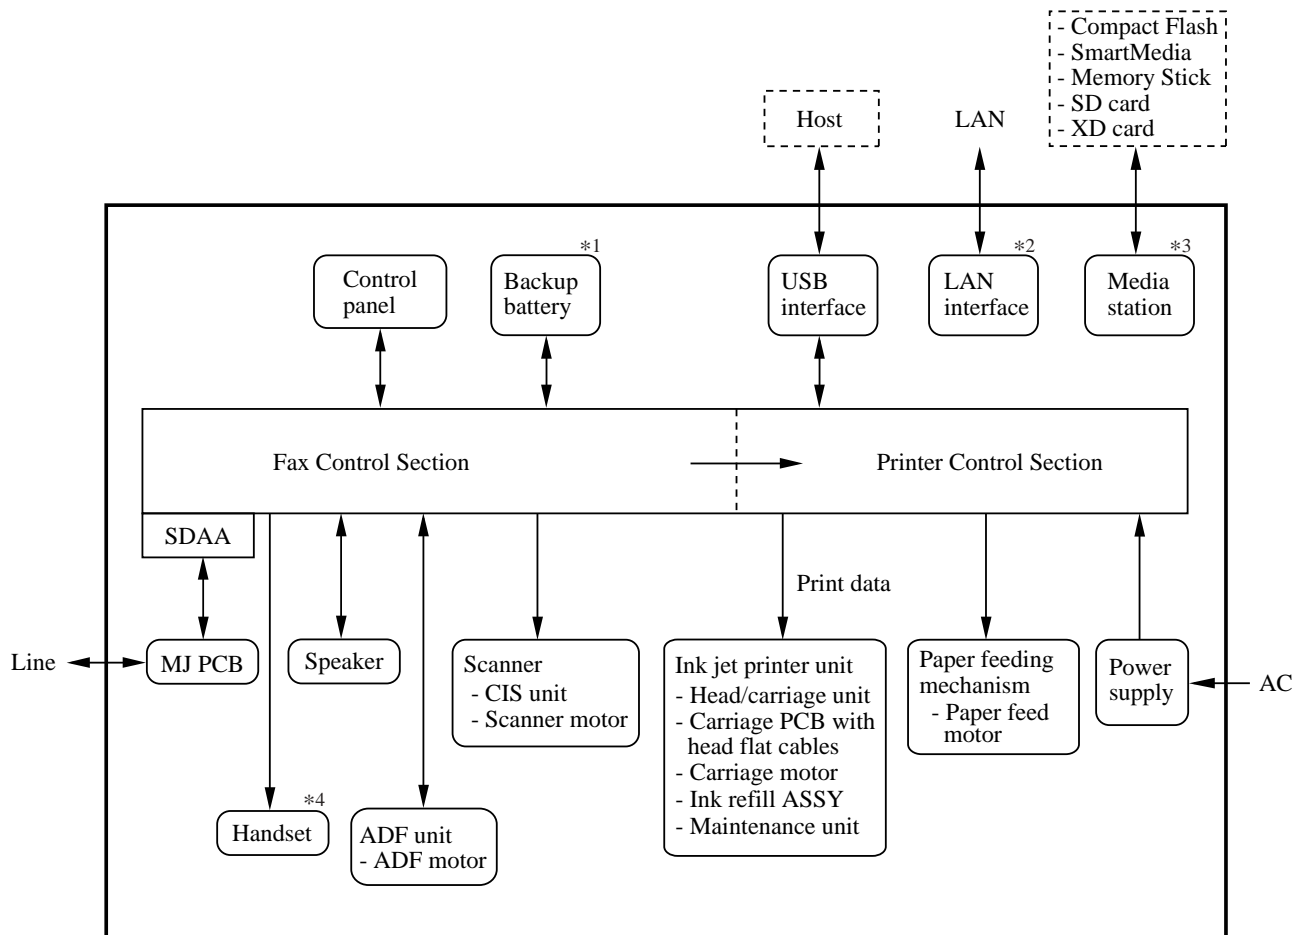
Host

LAN

- Compact Flash
- SmartMedia
- Memory Stick
- SD card
- XD card

Control panel

$*1$
Backup battery

USB interface

$*2$
LAN interface

$*3$
Media station

Fax Control Section

Printer Control Section

SDAA

Print data

Line

MJ PCB

Speaker

Scanner
- CIS unit
- Scanner motor

Ink jet printer unit
- Head/carriage unit
- Carriage PCB with head flat cables
- Carriage motor
- Ink refill ASSY
- Maintenance unit

Paper feeding mechanism
- Paper feed motor

Power supply

AC

$*4$
Handset

ADF unit
- ADF motor